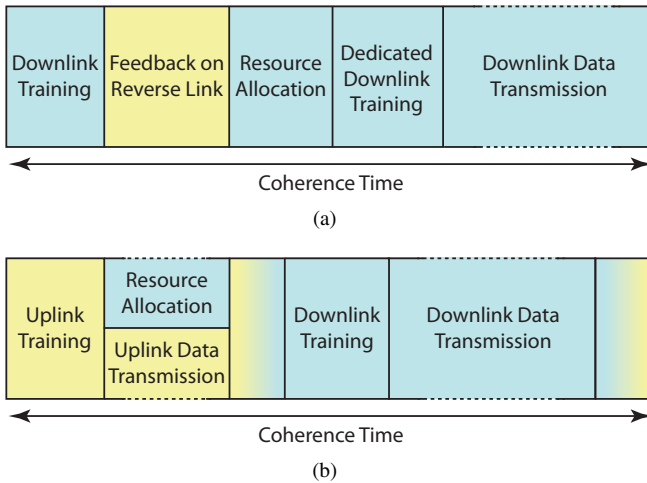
| Downlink Training | Feedback on Reverse Link | Resource Allocation | Dedicated Downlink Training | Downlink Data Transmission |
|---|---|---|---|---|

Coherence Time

(a)

| Uplink Training | Resource Allocation / Uplink Data Transmission | | Downlink Training | Downlink Data Transmission | |
|---|---|---|---|---|---|

Coherence Time

(b)